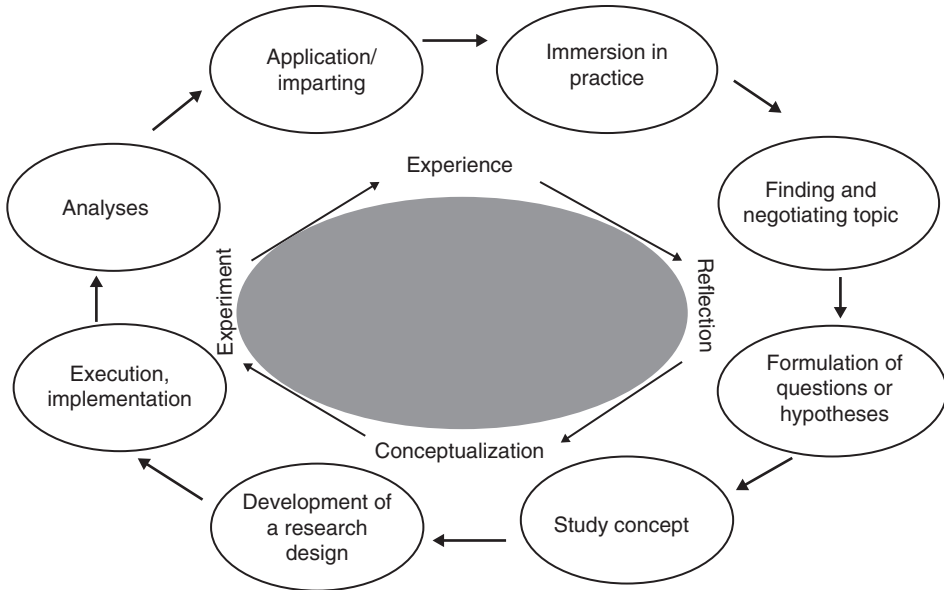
Application/ imparting

Immersion in practice

Finding and negotiating topic

Formulation of questions or hypotheses

Study concept

Development of a research design

Execution, implementation

Analyses

Experience

Reflection

Conceptualization

Experiment